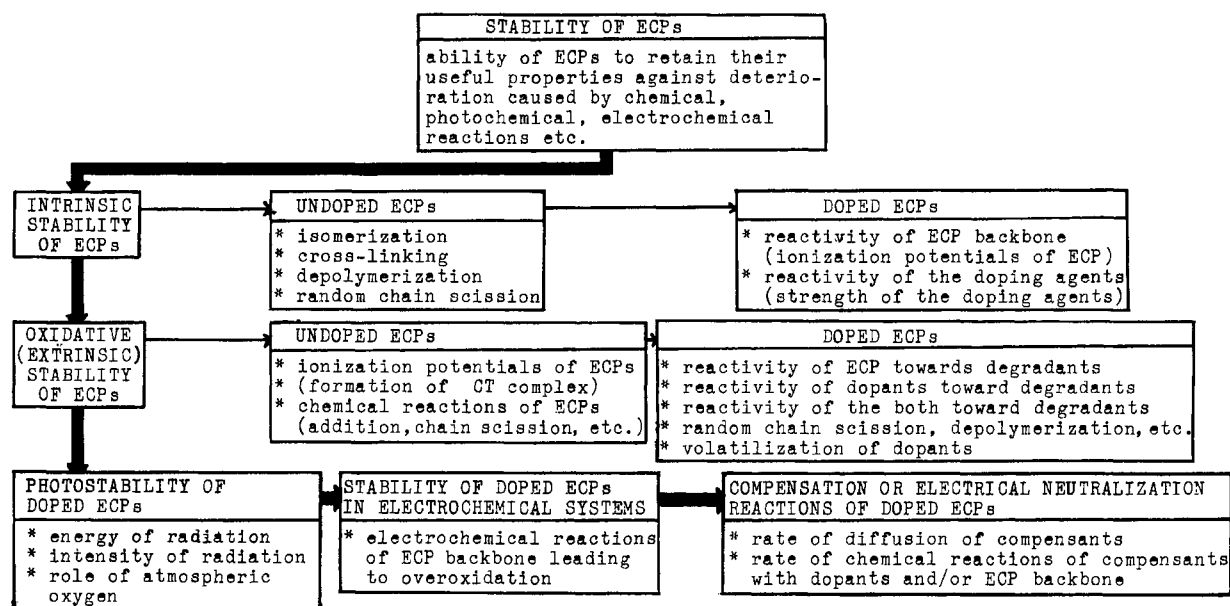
STABILITY OF ECPs

ability of ECPs to retain their useful properties against deterioration caused by chemical, photochemical, electrochemical reactions etc.

INTRINSIC STABILITY OF ECPs

UNDOPED ECPs

* isomerization
* cross-linking
* depolymerization
* random chain scission

DOPED ECPs

* reactivity of ECP backbone (ionization potentials of ECP)
* reactivity of the doping agents (strength of the doping agents)

OXIDATIVE (EXTRINSIC) STABILITY OF ECPs

UNDOPED ECPs

* ionization potentials of ECPs
* (formation of CT complex)
* chemical reactions of ECPs (addition, chain scission, etc.)

DOPED ECPs

* reactivity of ECP towards degradants
* reactivity of dopants toward degradants
* reactivity of the both toward degradants
* random chain scission, depolymerization, etc.
* volatilization of dopants

PHOTOSTABILITY OF DOPED ECPs

* energy of radiation
* intensity of radiation
* role of atmospheric oxygen

STABILITY OF DOPED ECPs IN ELECTROCHEMICAL SYSTEMS

* electrochemical reactions of ECP backbone leading to overoxidation

COMPENSATION OR ELECTRICAL NEUTRALIZATION REACTIONS OF DOPED ECPs

* rate of diffusion of compensants
* rate of chemical reactions of compensants with dopants and/or ECP backbone